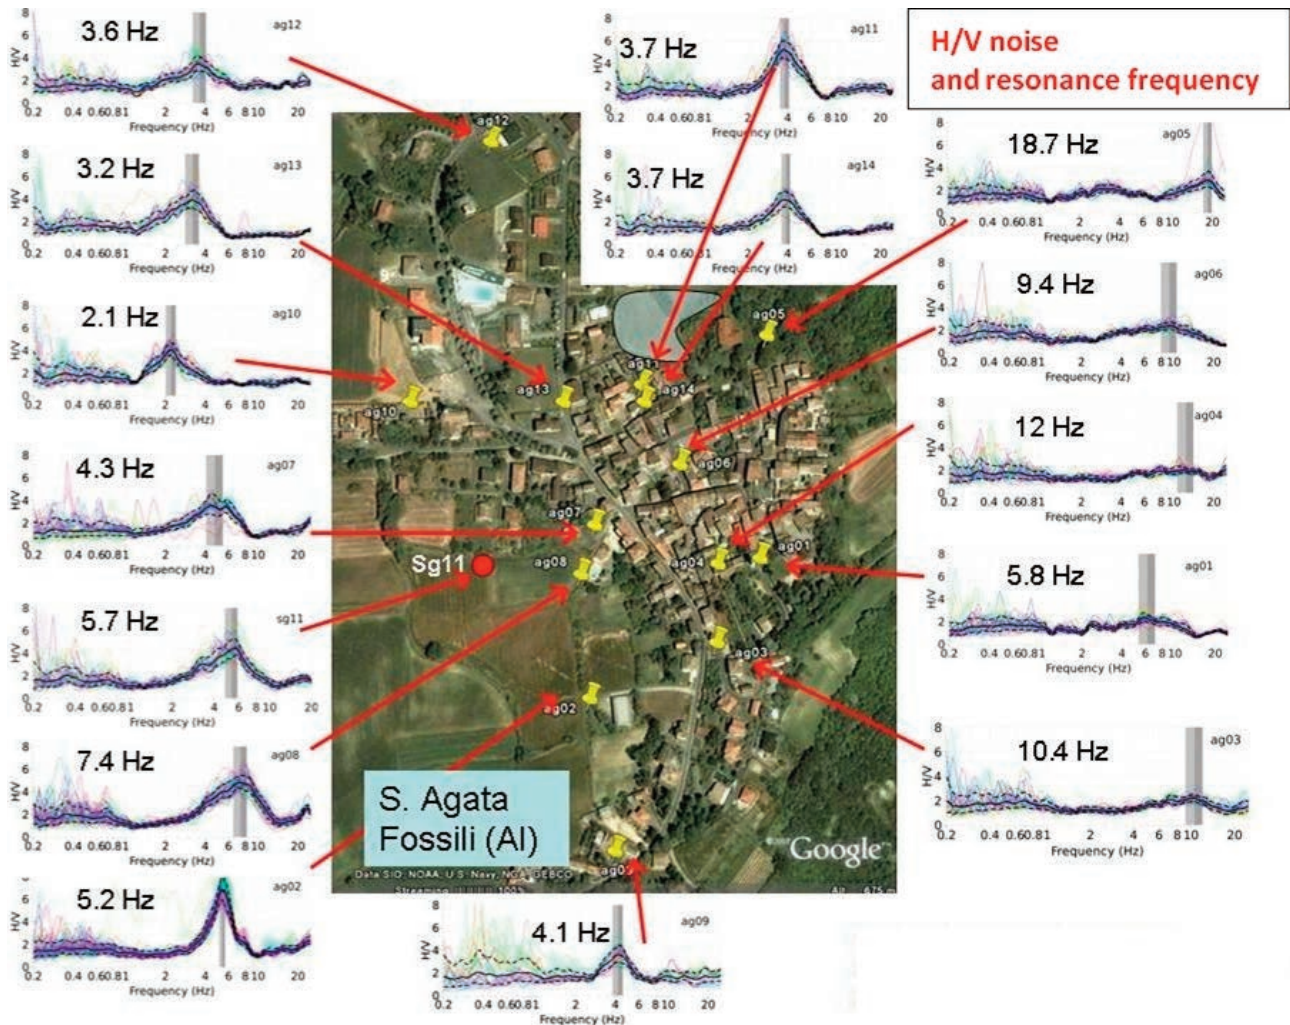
H/V noise and resonance frequency

3.6 Hz
ag12
Frequency (Hz)

3.2 Hz
ag13
Frequency (Hz)

2.1 Hz
ag10
Frequency (Hz)

4.3 Hz
ag07
Frequency (Hz)

5.7 Hz
sg11
Frequency (Hz)

7.4 Hz
ag08
Frequency (Hz)

5.2 Hz
ag02
Frequency (Hz)

3.7 Hz
ag11
Frequency (Hz)

3.7 Hz
ag14
Frequency (Hz)

18.7 Hz
ag05
Frequency (Hz)

9.4 Hz
ag06
Frequency (Hz)

12 Hz
ag04
Frequency (Hz)

5.8 Hz
ag01
Frequency (Hz)

10.4 Hz
ag03
Frequency (Hz)

4.1 Hz
ag09
Frequency (Hz)

ag12
ag13
ag10
ag11
ag14
ag05
ag06
ag07
Sg11
ag08
ag04
ag01
ag03
ag02
ag09

S. Agata Fossili (Al)

Google
Data SIO, NOAA, U.S. Navy, NGA, GEBCO